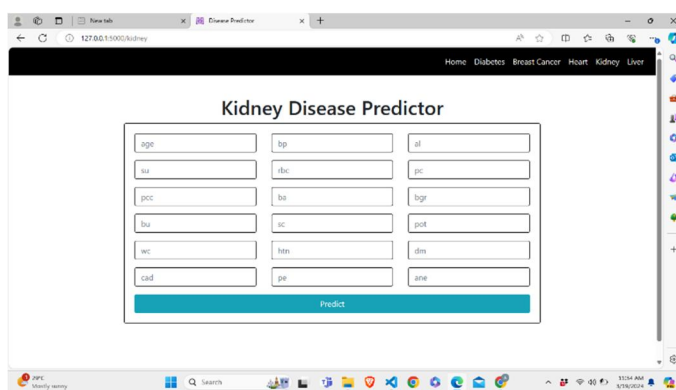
New tab
Disease Predictor
127.0.0.1:5000/kidney

Home Diabetes Breast Cancer Heart Kidney Liver

Kidney Disease Predictor

age
bp
al
su
rbc
pc
pcc
ba
bgr
bu
sc
pot
wc
htn
dm
cad
pe
ane

Predict

29°C
Mostly sunny
Search
11:34 AM
3/19/2024